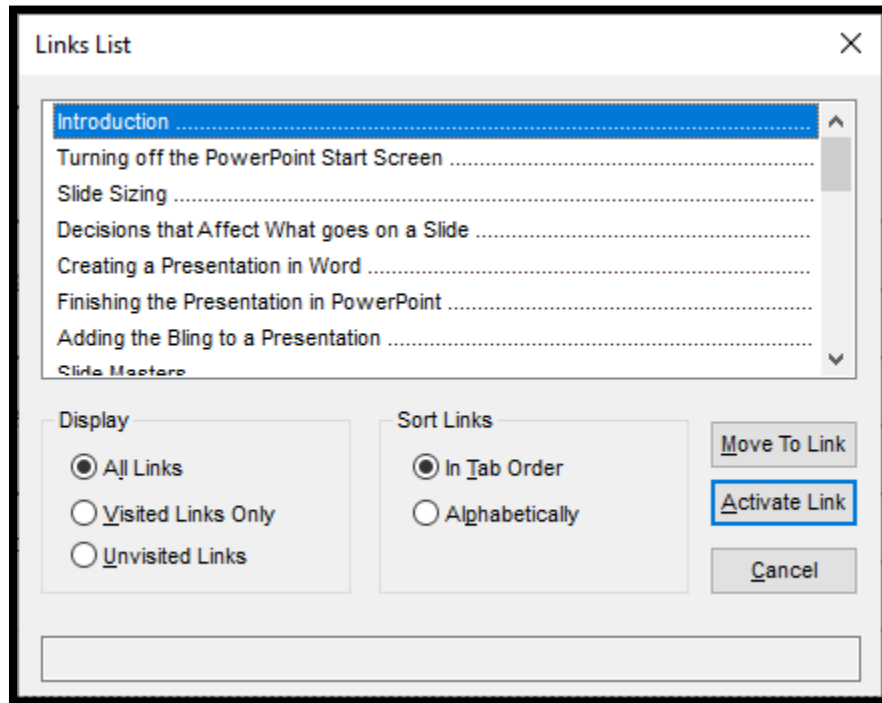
Links List

Introduction
Turning off the PowerPoint Start Screen
Slide Sizing
Decisions that Affect What goes on a Slide
Creating a Presentation in Word
Finishing the Presentation in PowerPoint
Adding the Bling to a Presentation
Slide Masters

Display
All Links
Visited Links Only
Unvisited Links

Sort Links
In Tab Order
Alphabetically

Move To Link
Activate Link
Cancel